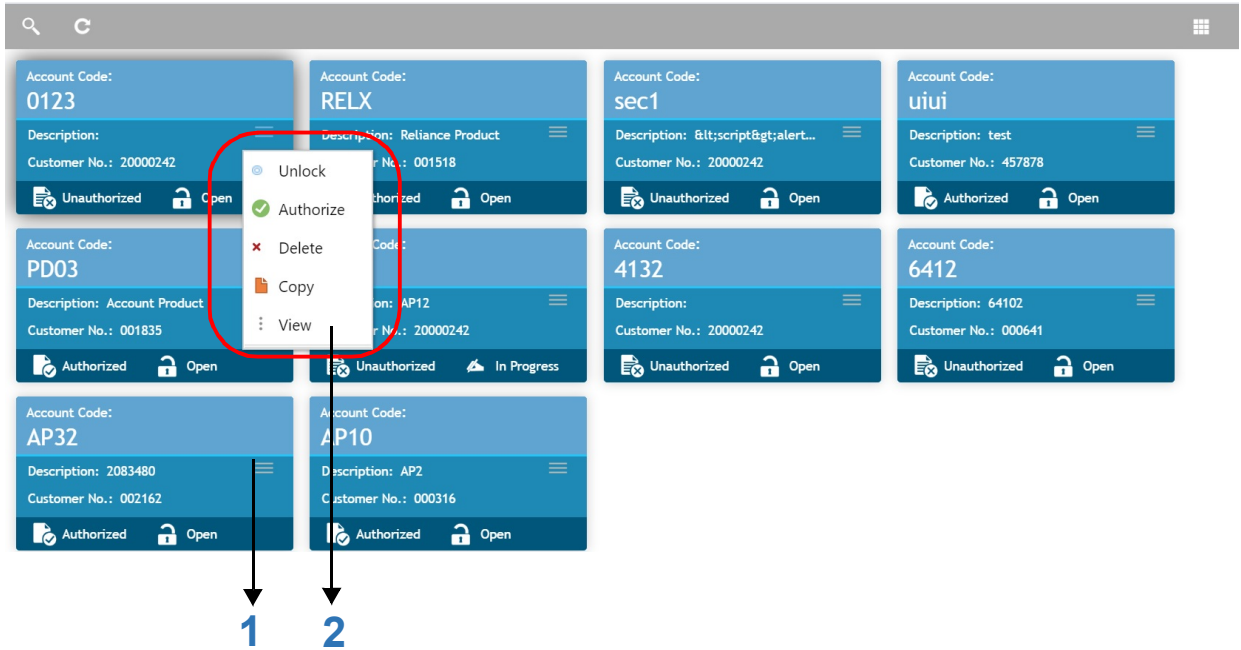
Account Code:
0123
Description:
Customer No.: 20000242
Unauthorized Open

Unlock
Authorize
Delete
Copy
View

Account Code:
RELX
Description: Reliance Product
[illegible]r No.: 001518
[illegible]thorized Open

Account Code:
sec1
Description: &lt;script&gt;alert...
Customer No.: 20000242
Unauthorized Open

Account Code:
uiui
Description: test
Customer No.: 457878
Authorized Open

Account Code:
PD03
Description: Account Product
Customer No.: 001835
Authorized Open

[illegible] Code:
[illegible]
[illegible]ion: AP12
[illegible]r No.: 20000242
Unauthorized In Progress

Account Code:
4132
Description:
Customer No.: 20000242
Unauthorized Open

Account Code:
6412
Description: 64102
Customer No.: 000641
Unauthorized Open

Account Code:
AP32
Description: 2083480
Customer No.: 002162
Authorized Open

Account Code:
AP10
Description: AP2
Customer No.: 000316
Authorized Open

1 2